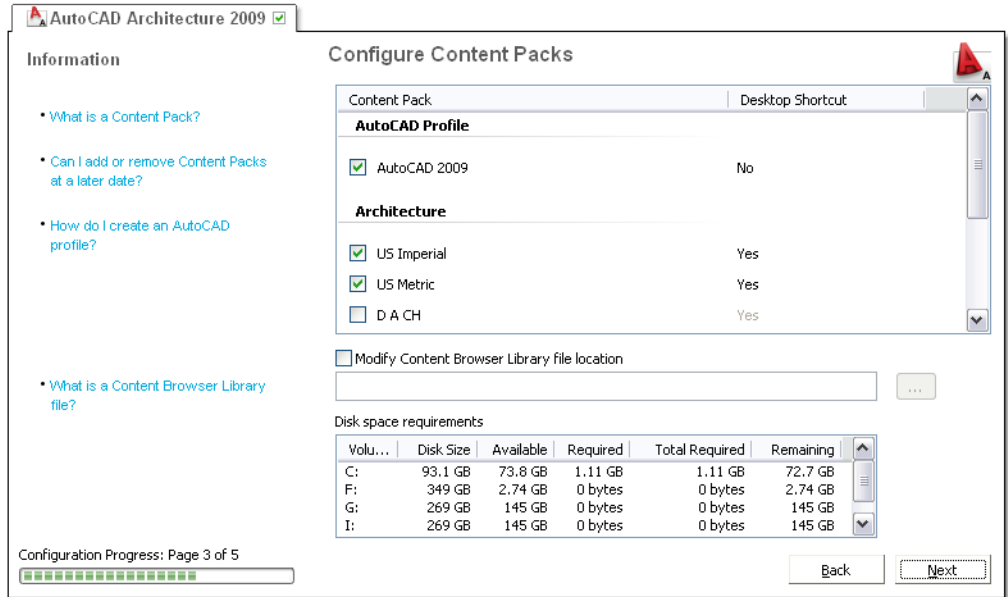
AutoCAD Architecture 2009

Information

• What is a Content Pack?

• Can I add or remove Content Packs at a later date?

• How do I create an AutoCAD profile?

• What is a Content Browser Library file?

Configuration Progress: Page 3 of 5

Configure Content Packs

| Content Pack | Desktop Shortcut |
|---|---|
| **AutoCAD Profile** | |
| AutoCAD 2009 | No |
| **Architecture** | |
| US Imperial | Yes |
| US Metric | Yes |
| D A CH | Yes |

Modify Content Browser Library file location

...

Disk space requirements

| Volu... | Disk Size | Available | Required | Total Required | Remaining |
|---|---|---|---|---|---|
| C: | 93.1 GB | 73.8 GB | 1.11 GB | 1.11 GB | 72.7 GB |
| F: | 349 GB | 2.74 GB | 0 bytes | 0 bytes | 2.74 GB |
| G: | 269 GB | 145 GB | 0 bytes | 0 bytes | 145 GB |
| I: | 269 GB | 145 GB | 0 bytes | 0 bytes | 145 GB |

Back

Next